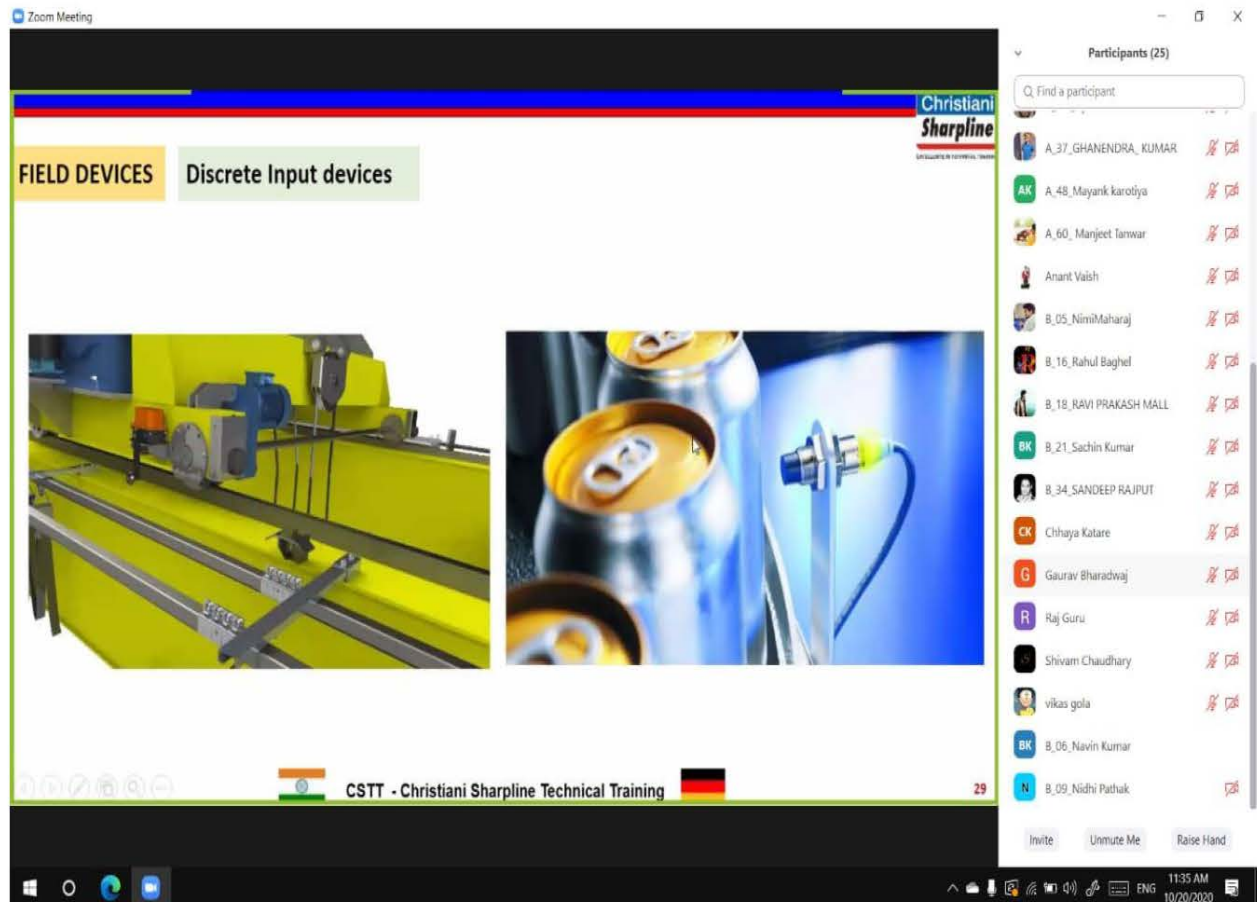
Zoom Meeting

Christiani Sharpline

FIELD DEVICES

Discrete Input devices

CSTT - Christiani Sharpline Technical Training

29

Participants (25)

Find a participant

A_37_GHANENDRA_ KUMAR

AK A_48_Mayank karotiya

A_60_ Manjeet Tanwar

Anant Vaish

B_05_NimiMaharaj

B_16_Rahul Baghel

B_18_RAVI PRAKASH MALL

BK B_21_Sachin Kumar

B_34_SANDEEP RAJPUT

CK Chhaya Katare

G Gaurav Bharadwaj

R Raj Guru

Shivam Chaudhary

vikas gola

BK B_06_Navin Kumar

N B_09_Nidhi Pathak

Invite

Unmute Me

Raise Hand

ENG

11:35 AM

10/20/2020